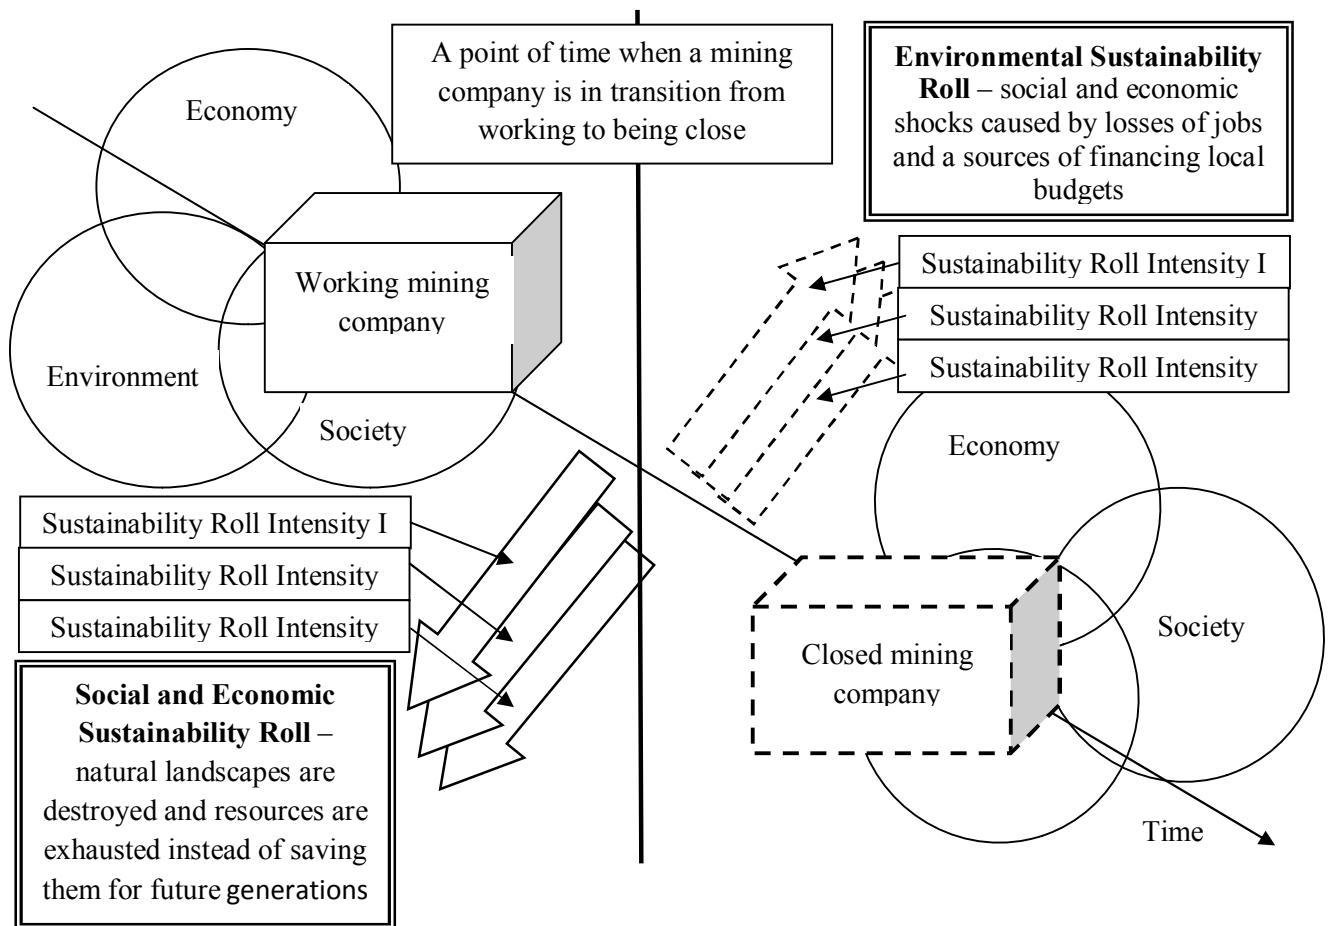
A point of time when a mining company is in transition from working to being close

Environmental Sustainability Roll – social and economic shocks caused by losses of jobs and a sources of financing local budgets

Economy

Working mining company

Environment

Society

Sustainability Roll Intensity I

Sustainability Roll Intensity

Sustainability Roll Intensity

Economy

Sustainability Roll Intensity I

Sustainability Roll Intensity

Sustainability Roll Intensity

Social and Economic Sustainability Roll – natural landscapes are destroyed and resources are exhausted instead of saving them for future generations

Closed mining company

Society

Time